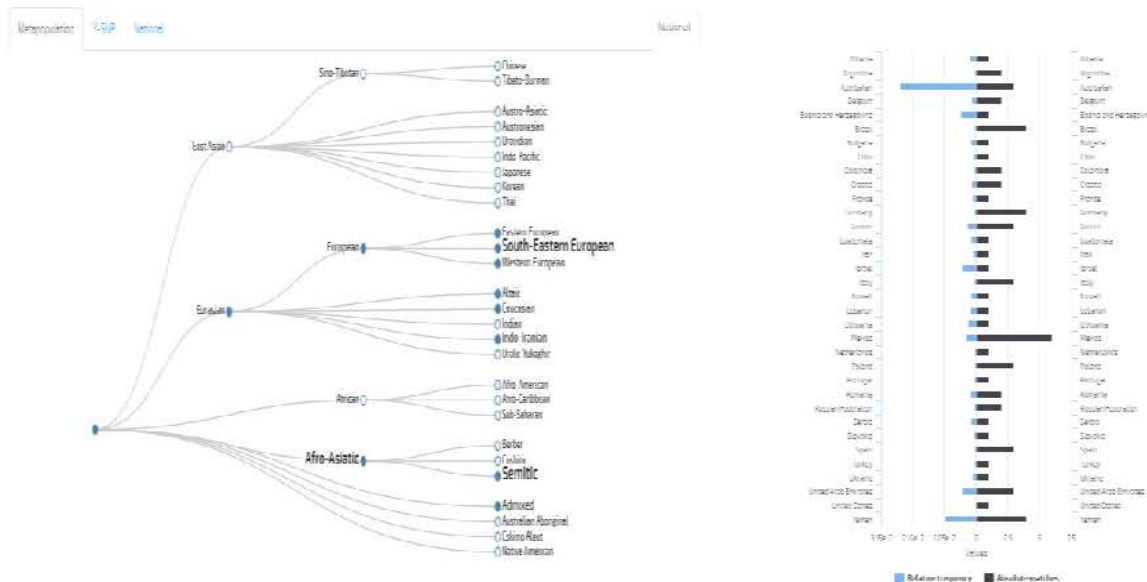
Metapopulation Y-SNP Mtdna Related

Sino-Tibetan
Chinese
Tibeto-Burman
East Asian
Austro-Asiatic
Austronesian
Dravidian
Indo-Pacific
Japanese
Korean
Thai
European
Eastern European
South-Eastern European
Western European
Eurasian
Altaic
Caucasian
Indian
Indo-Iranian
Uralic Yukaghir
African
Afro-American
Afro-Caribbean
Sub-Saharan
Afro-Asiatic
Berber
Cushitic
Semitic
Admixed
Australian Aboriginal
Eskimo-Aleut
Native American

Albania
Argentina
Azerbaijan
Belgium
Bosnia and Herzegovina
Brazil
Bulgaria
Chile
Colombia
Croatia
France
Germany
Greece
Herzegovina
Iran
Israel
Italy
Kuwait
Lebanon
Lithuania
Mexico
Netherlands
Poland
Portugal
Romania
Russian Federation
Serbia
Slovakia
Spain
Turkey
Ukraine
United Arab Emirates
United States
Yemen

Albania
Argentina
Azerbaijan
Belgium
Bosnia and Herzegovina
Brazil
Bulgaria
Chile
Colombia
Croatia
France
Germany
Greece
Herzegovina
Iran
Israel
Italy
Kuwait
Lebanon
Lithuania
Mexico
Netherlands
Poland
Portugal
Romania
Russian Federation
Serbia
Slovakia
Spain
Turkey
Ukraine
United Arab Emirates
United States
Yemen

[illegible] 0 2.5 5 7.5
Values

Relative frequency Absolute matches